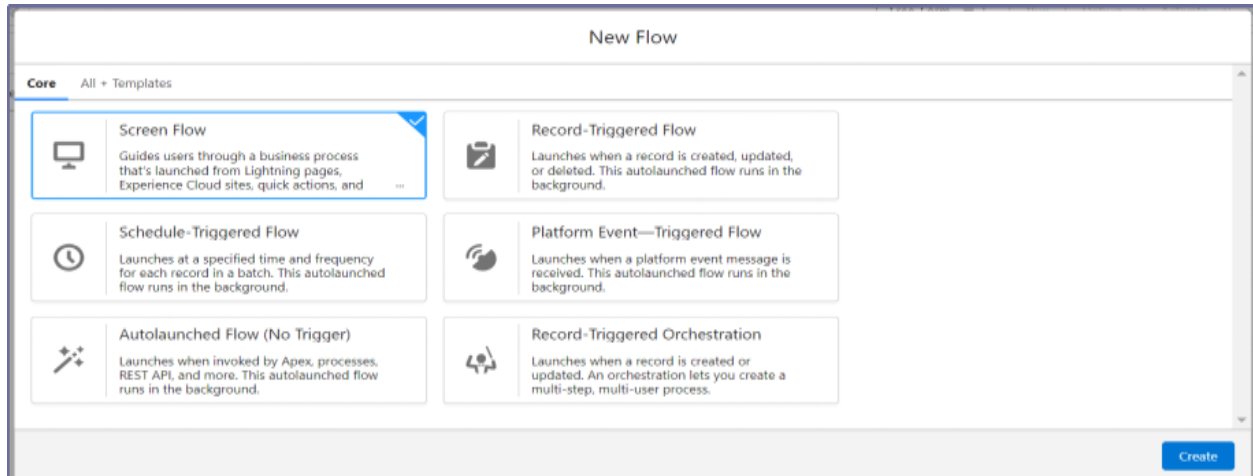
New Flow

Core All + Templates

Screen Flow
Guides users through a business process that's launched from Lightning pages, Experience Cloud sites, quick actions, and ...

Record-Triggered Flow
Launches when a record is created, updated, or deleted. This autolaunched flow runs in the background.

Schedule-Triggered Flow
Launches at a specified time and frequency for each record in a batch. This autolaunched flow runs in the background.

Platform Event—Triggered Flow
Launches when a platform event message is received. This autolaunched flow runs in the background.

Autolaunched Flow (No Trigger)
Launches when invoked by Apex, processes, REST API, and more. This autolaunched flow runs in the background.

Record-Triggered Orchestration
Launches when a record is created or updated. An orchestration lets you create a multi-step, multi-user process.

Create